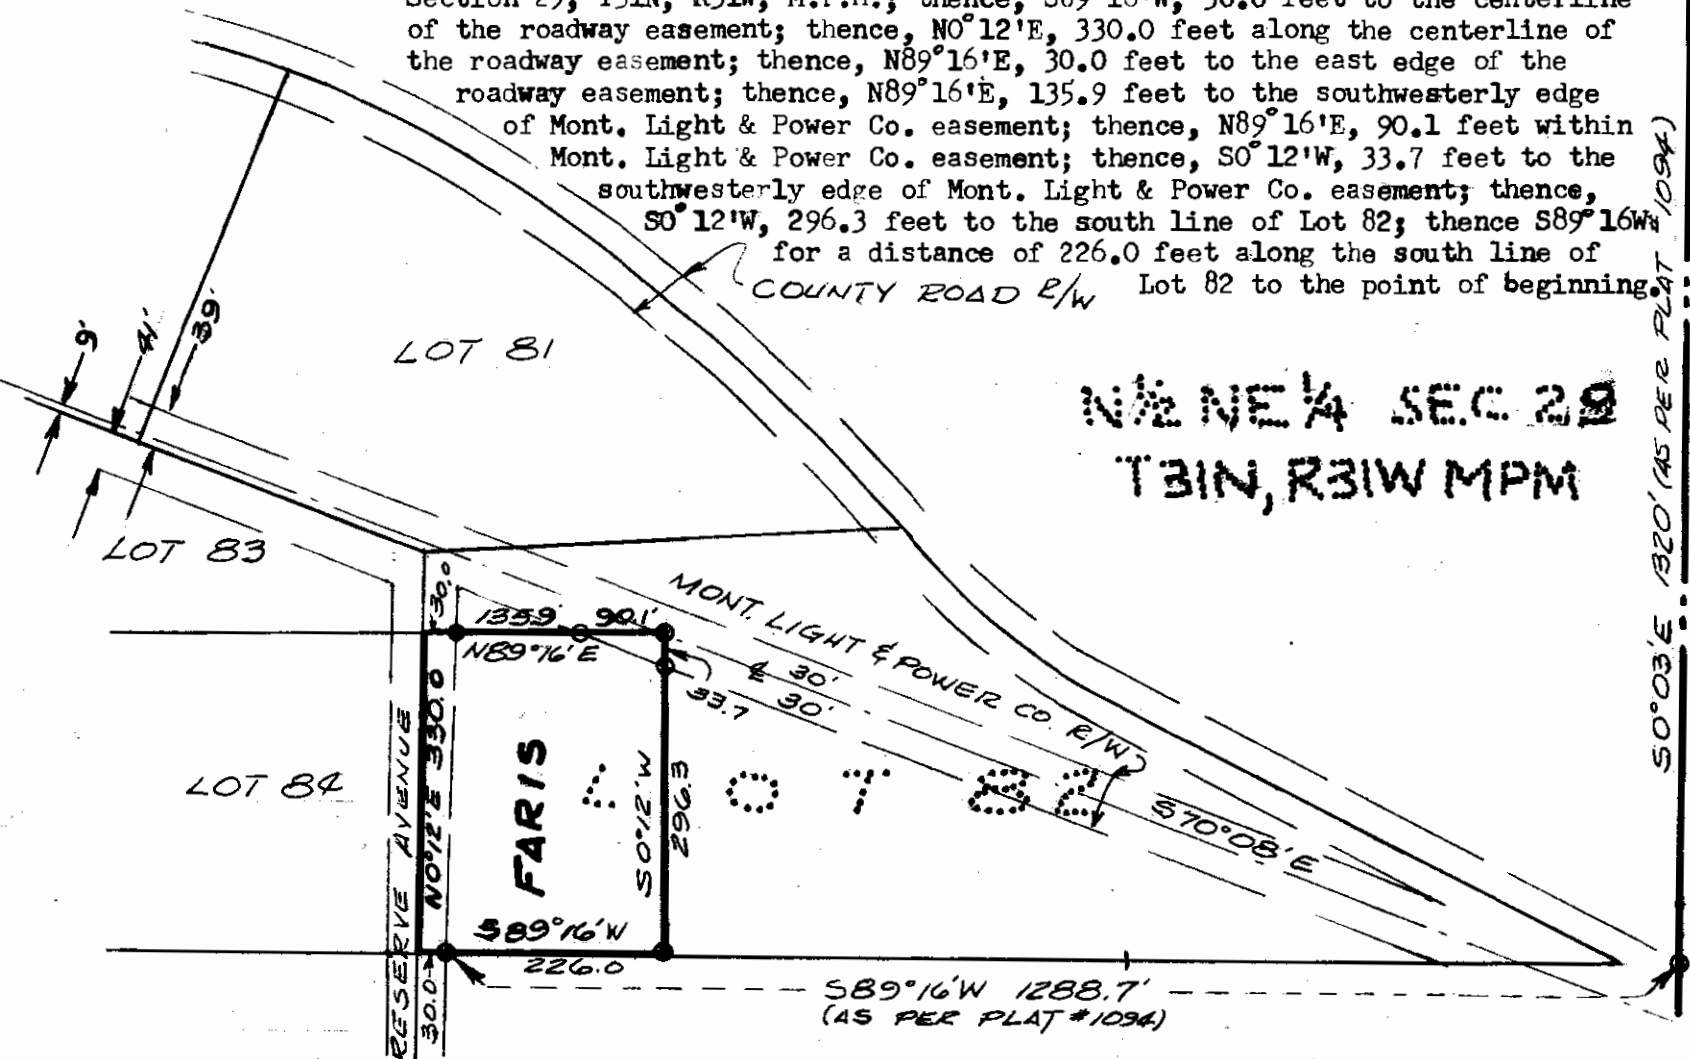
Section 29, T31N, R31W, M.P.M.; thence, S89°16'W, 30.0 feet to the centerline of the roadway easement; thence, N0°12'E, 330.0 feet along the centerline of the roadway easement; thence, N89°16'E, 30.0 feet to the east edge of the roadway easement; thence, N89°16'E, 135.9 feet to the southwesterly edge of Mont. Light & Power Co. easement; thence, N89°16'E, 90.1 feet within Mont. Light & Power Co. easement; thence, S0°12'W, 33.7 feet to the southwesterly edge of Mont. Light & Power Co. easement; thence, S0°12'W, 296.3 feet to the south line of Lot 82; thence S89°16'W, for a distance of 226.0 feet along the south line of Lot 82 to the point of beginning.

COUNTY ROAD R/W

LOT 81

9'
41'
39'

N½ NE¼ SEC. 29
T31N, R31W MPM

LOT 83

MONT. LIGHT & POWER CO. R/W

30.0
135.9
90.1'
N89°16'E
℄ 30'
30'
33.7

LOT 84

RESERVE AVENUE
N0°12'E 330.0

FARIS

S0°12'W
296.3

LOT 82

S70°08'E

S0°03'E 1320' (AS PER PLAT 1094)

S89°16'W
226.0
30.0

S89°16'W 1288.7'
(AS PER PLAT #1094)